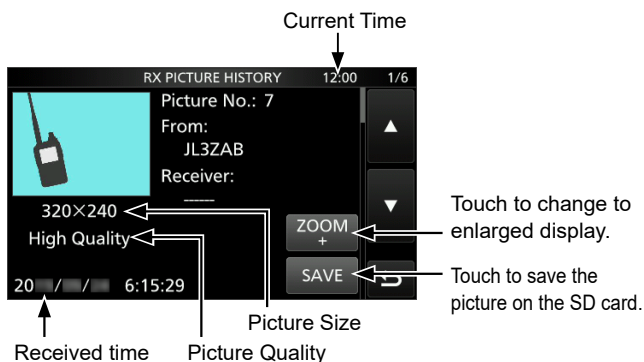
Current Time

RX PICTURE HISTORY 12:00 1/6

Picture No.: 7
From:
JL3ZAB
Receiver:
-----

320×240
High Quality

20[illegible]/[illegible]/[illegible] 6:15:29

ZOOM
+

SAVE

Touch to change to enlarged display.

Touch to save the picture on the SD card.

Picture Size

Received time

Picture Quality